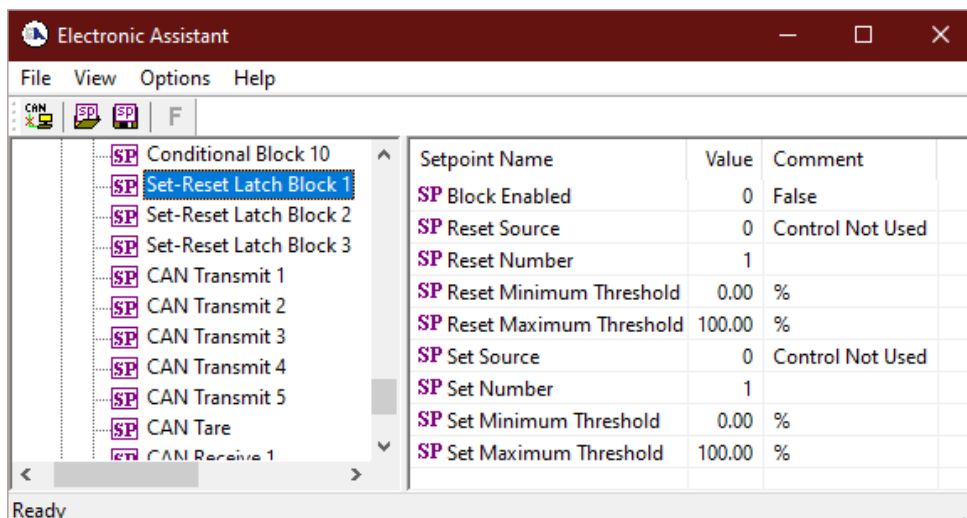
Electronic Assistant

File View Options Help

CAN SP SP F

SP Conditional Block 10
SP Set-Reset Latch Block 1
SP Set-Reset Latch Block 2
SP Set-Reset Latch Block 3
SP CAN Transmit 1
SP CAN Transmit 2
SP CAN Transmit 3
SP CAN Transmit 4
SP CAN Transmit 5
SP CAN Tare
SP CAN Receive 1

| Setpoint Name | Value | Comment |
|---|---|---|
| SP Block Enabled | 0 | False |
| SP Reset Source | 0 | Control Not Used |
| SP Reset Number | 1 | |
| SP Reset Minimum Threshold | 0.00 | % |
| SP Reset Maximum Threshold | 100.00 | % |
| SP Set Source | 0 | Control Not Used |
| SP Set Number | 1 | |
| SP Set Minimum Threshold | 0.00 | % |
| SP Set Maximum Threshold | 100.00 | % |

Ready